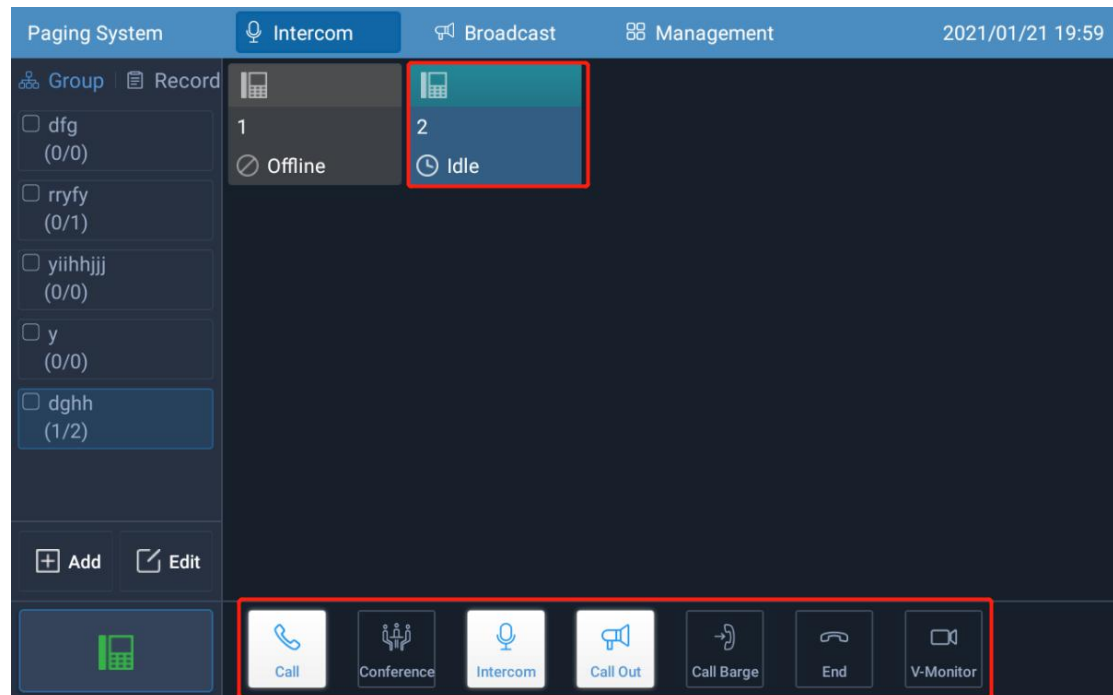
Paging System Intercom Broadcast Management 2021/01/21 19:59

Group Record

dfg
(0/0)

rryfy
(0/1)

yiihhjjj
(0/0)

y
(0/0)

dghh
(1/2)

1
Offline

2
Idle

Add Edit

Call Conference Intercom Call Out Call Barge End V-Monitor